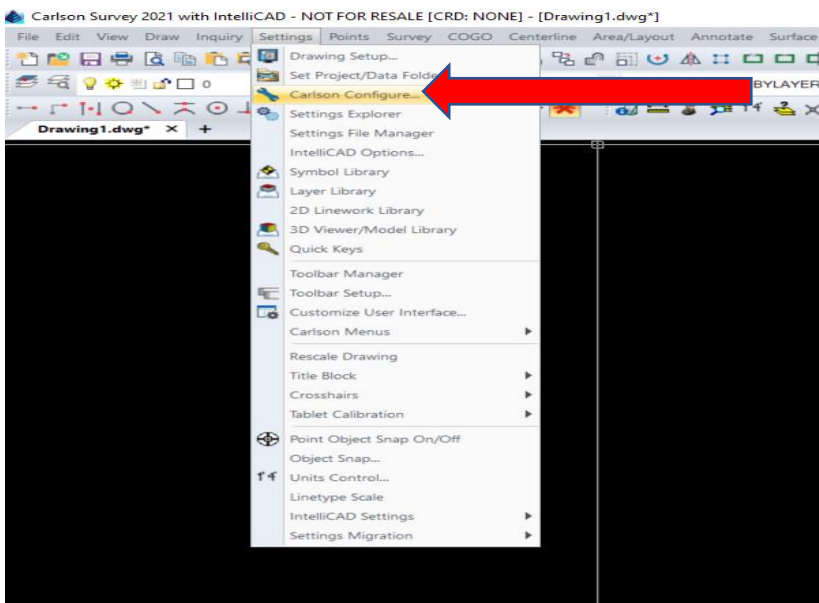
Carlson Survey 2021 with IntelliCAD - NOT FOR RESALE [CRD: NONE] - [Drawing1.dwg*]

File Edit View Draw Inquiry Settings Points Survey COGO Centerline Area/Layout Annotate Surface

0

BYLAYER

Drawing1.dwg* × +

Drawing Setup...
Set Project/Data Folde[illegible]
Carlson Configure...
Settings Explorer
Settings File Manager
IntelliCAD Options...
Symbol Library
Layer Library
2D Linework Library
3D Viewer/Model Library
Quick Keys
Toolbar Manager
Toolbar Setup...
Customize User Interface...
Carlson Menus
Rescale Drawing
Title Block
Crosshairs
Tablet Calibration
Point Object Snap On/Off
Object Snap...
Units Control...
Linetype Scale
IntelliCAD Settings
Settings Migration